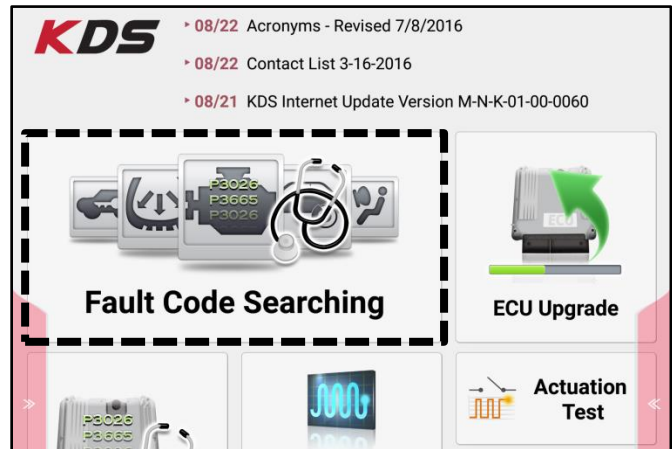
KDS

08/22 Acronyms - Revised 7/8/2016

08/22 Contact List 3-16-2016

08/21 KDS Internet Update Version M-N-K-01-00-0060

P3026
P3665
P3026

Fault Code Searching

ECU

ECU Upgrade

P3026
P3665

Actuation Test